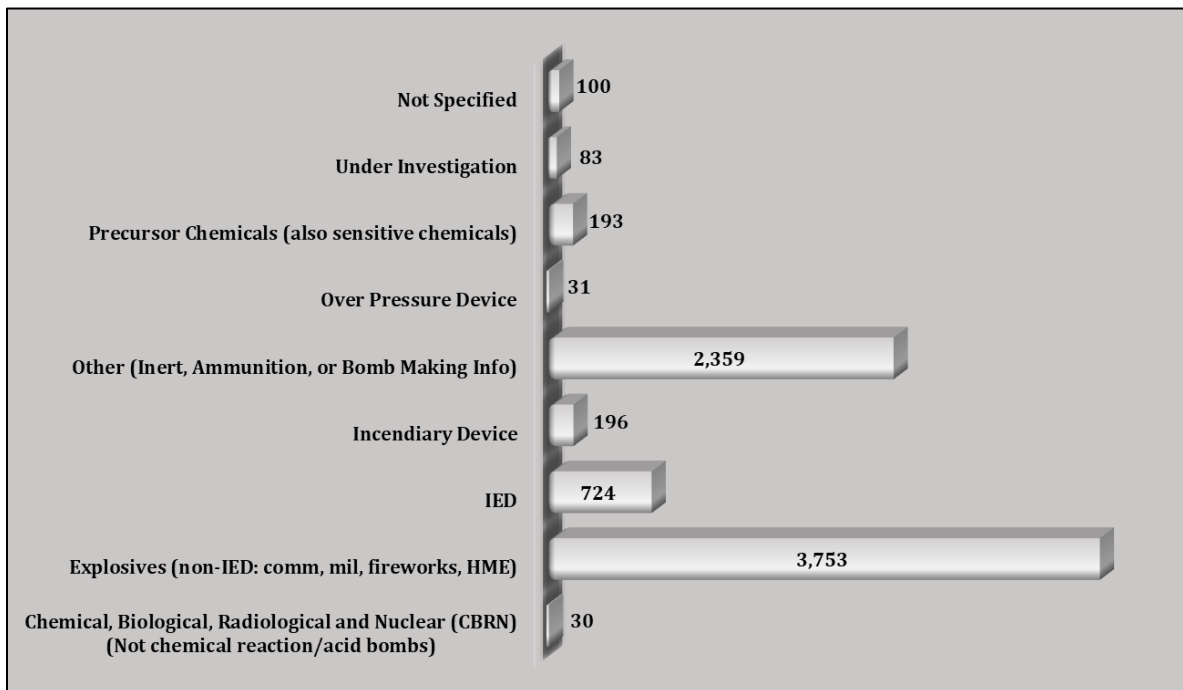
Not Specified 100

Under Investigation 83

Precursor Chemicals (also sensitive chemicals) 193

Over Pressure Device 31

Other (Inert, Ammunition, or Bomb Making Info) 2,359

Incendiary Device 196

IED 724

Explosives (non-IED: comm, mil, fireworks, HME) 3,753

Chemical, Biological, Radiological and Nuclear (CBRN) (Not chemical reaction/acid bombs) 30